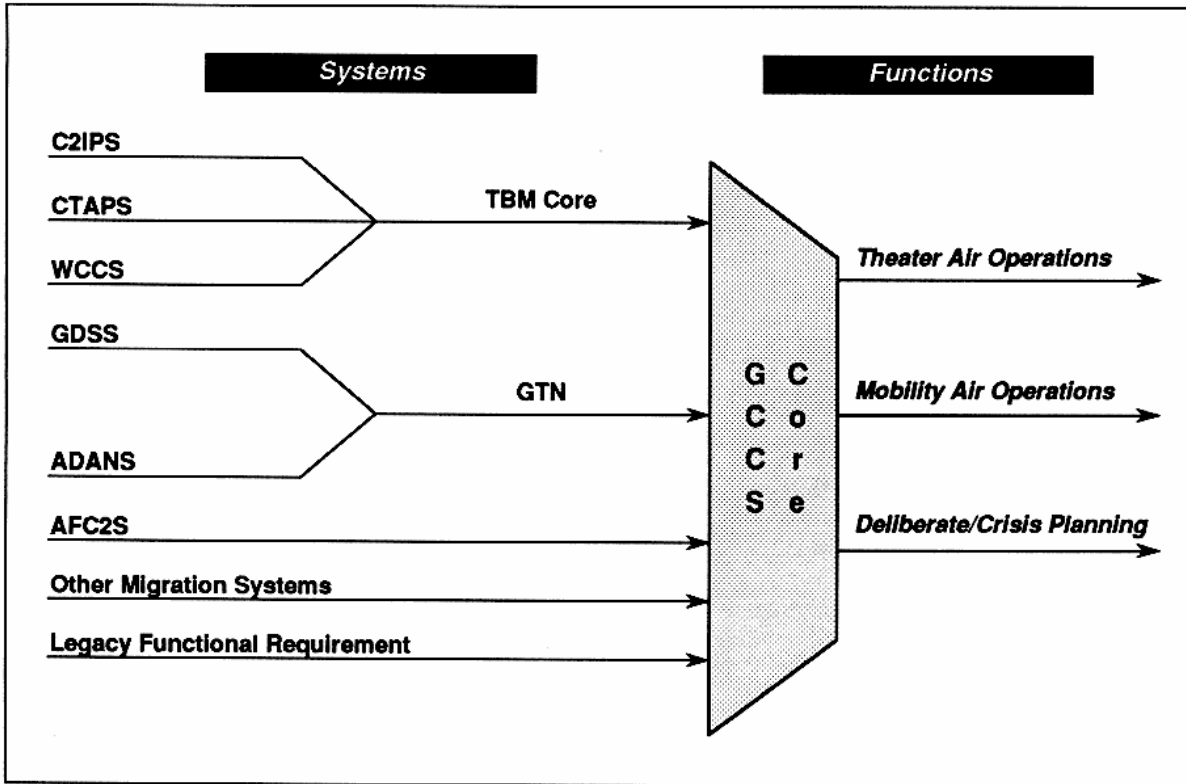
Systems

Functions

C2IPS

CTAPS

WCCS

TBM Core

GDSS

ADANS

GTN

AFC2S

Other Migration Systems

Legacy Functional Requirement

G C C S

C o r e

Theater Air Operations

Mobility Air Operations

Deliberate/Crisis Planning